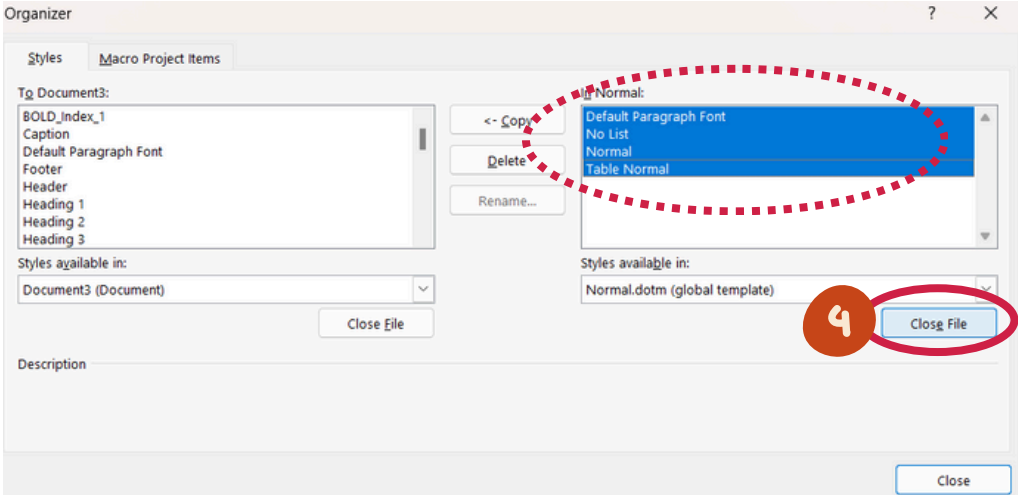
Organizer

?

Styles

Macro Project Items

To Document3:

BOLD_Index_1
Caption
Default Paragraph Font
Footer
Header
Heading 1
Heading 2
Heading 3

<- Copy

Delete

Rename...

In Normal:

Default Paragraph Font
No List
Normal
Table Normal

Styles available in:

Document3 (Document)

Close File

Styles available in:

Normal.dotm (global template)

4

Close File

Description

Close